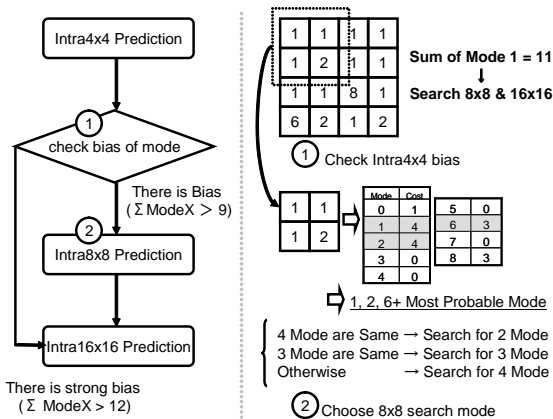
Intra4x4 Prediction

1
check bias of mode

There is Bias
( Σ ModeX > 9)

2
Intra8x8 Prediction

Intra16x16 Prediction

There is strong bias
( Σ ModeX > 12)

| 1 | 1 | 1 | 1 |
|---|---|---|---|
| 1 | 2 | 1 | 1 |
| 1 | 1 | 8 | 1 |
| 6 | 2 | 1 | 2 |

Sum of Mode 1 = 11
↓
Search 8x8 & 16x16

1 Check Intra4x4 bias

| 1 | 1 |
|---|---|
| 1 | 2 |

| Mode | Cost |
|---|---|
| 0 | 1 |
| 1 | 4 |
| 2 | 4 |
| 3 | 0 |
| 4 | 0 |

| 5 | 0 |
|---|---|
| 6 | 3 |
| 7 | 0 |
| 8 | 3 |

1, 2, 6+ Most Probable Mode

4 Mode are Same → Search for 2 Mode
3 Mode are Same → Search for 3 Mode
Otherwise → Search for 4 Mode

2 Choose 8x8 search mode